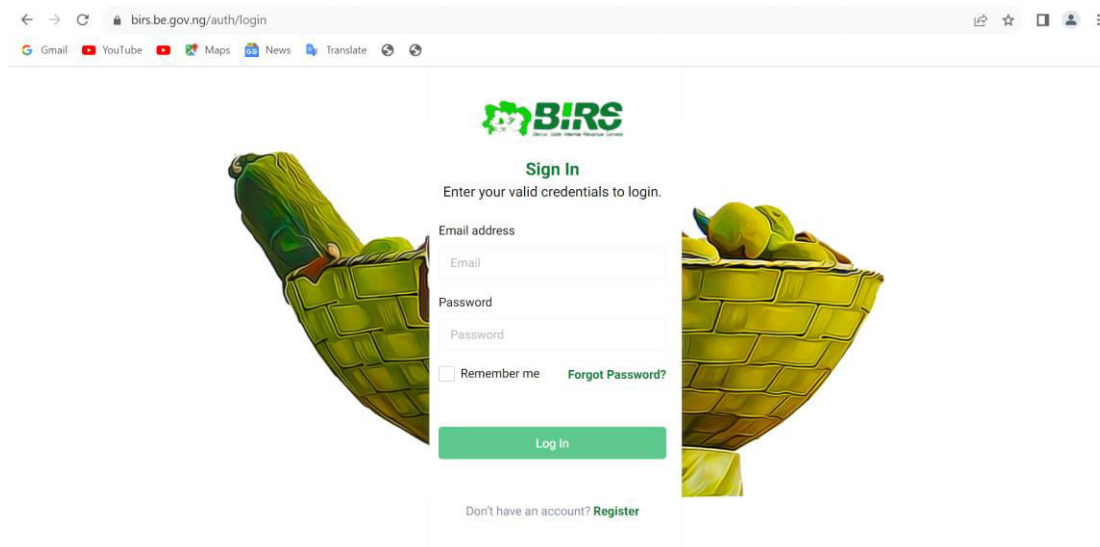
birs.be.gov.ng/auth/login

Gmail YouTube Maps News Translate

BIRS
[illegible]

Sign In
Enter your valid credentials to login.

Email address
Email

Password
Password

Remember me Forgot Password?

Log In

Don't have an account? Register